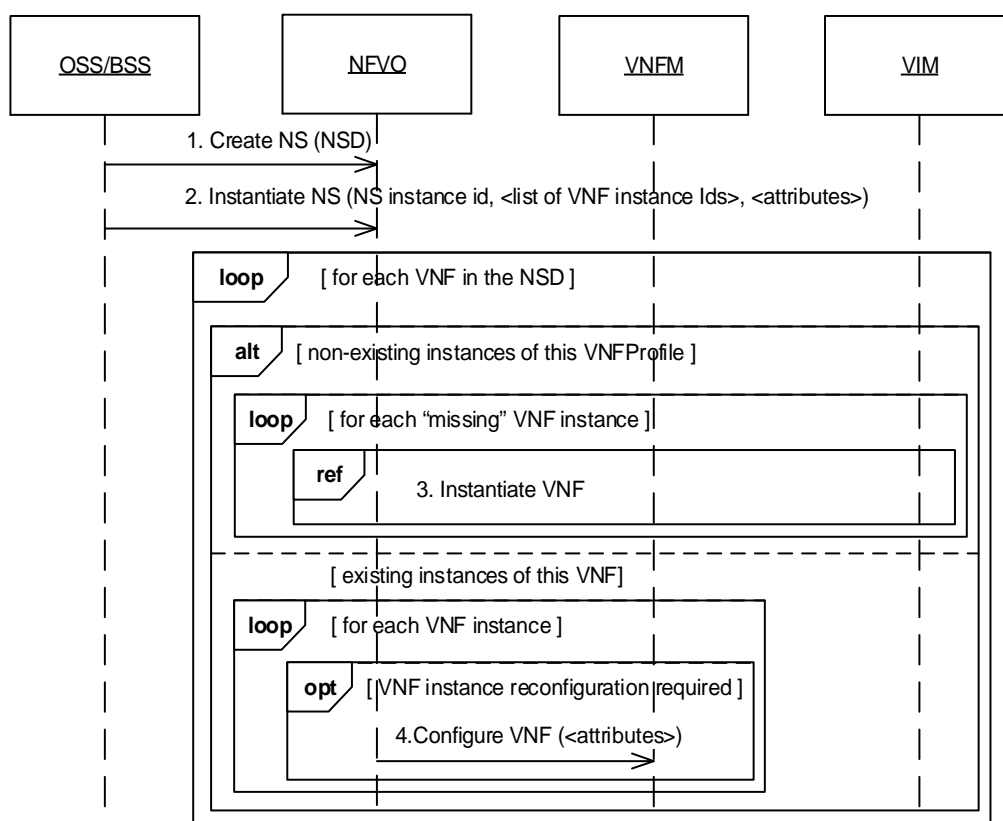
OSS/BSS

NFVO

VNFM

VIM

1. Create NS (NSD)

2. Instantiate NS (NS instance id, <list of VNF instance Ids>, <attributes>)

loop [ for each VNF in the NSD ]

alt [ non-existing instances of this VNFProfile ]

loop [ for each "missing" VNF instance ]

ref 3. Instantiate VNF

[ existing instances of this VNF]

loop [ for each VNF instance ]

opt [ VNF instance reconfiguration required ]

4.Configure VNF (<attributes>)